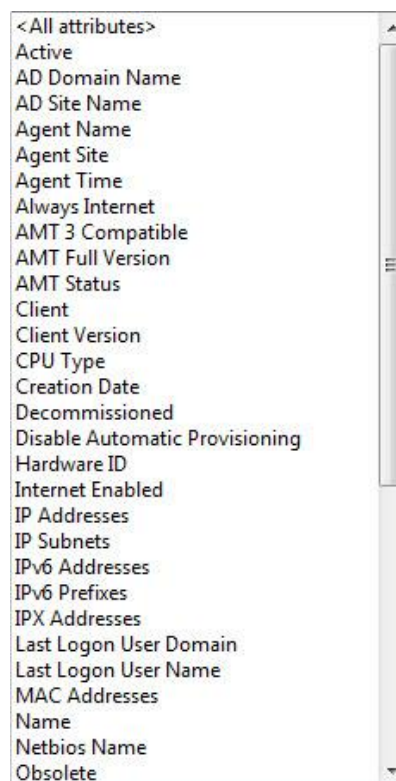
<All attributes>
Active
AD Domain Name
AD Site Name
Agent Name
Agent Site
Agent Time
Always Internet
AMT 3 Compatible
AMT Full Version
AMT Status
Client
Client Version
CPU Type
Creation Date
Decommissioned
Disable Automatic Provisioning
Hardware ID
Internet Enabled
IP Addresses
IP Subnets
IPv6 Addresses
IPv6 Prefixes
IPX Addresses
Last Logon User Domain
Last Logon User Name
MAC Addresses
Name
Netbios Name
Obsolete